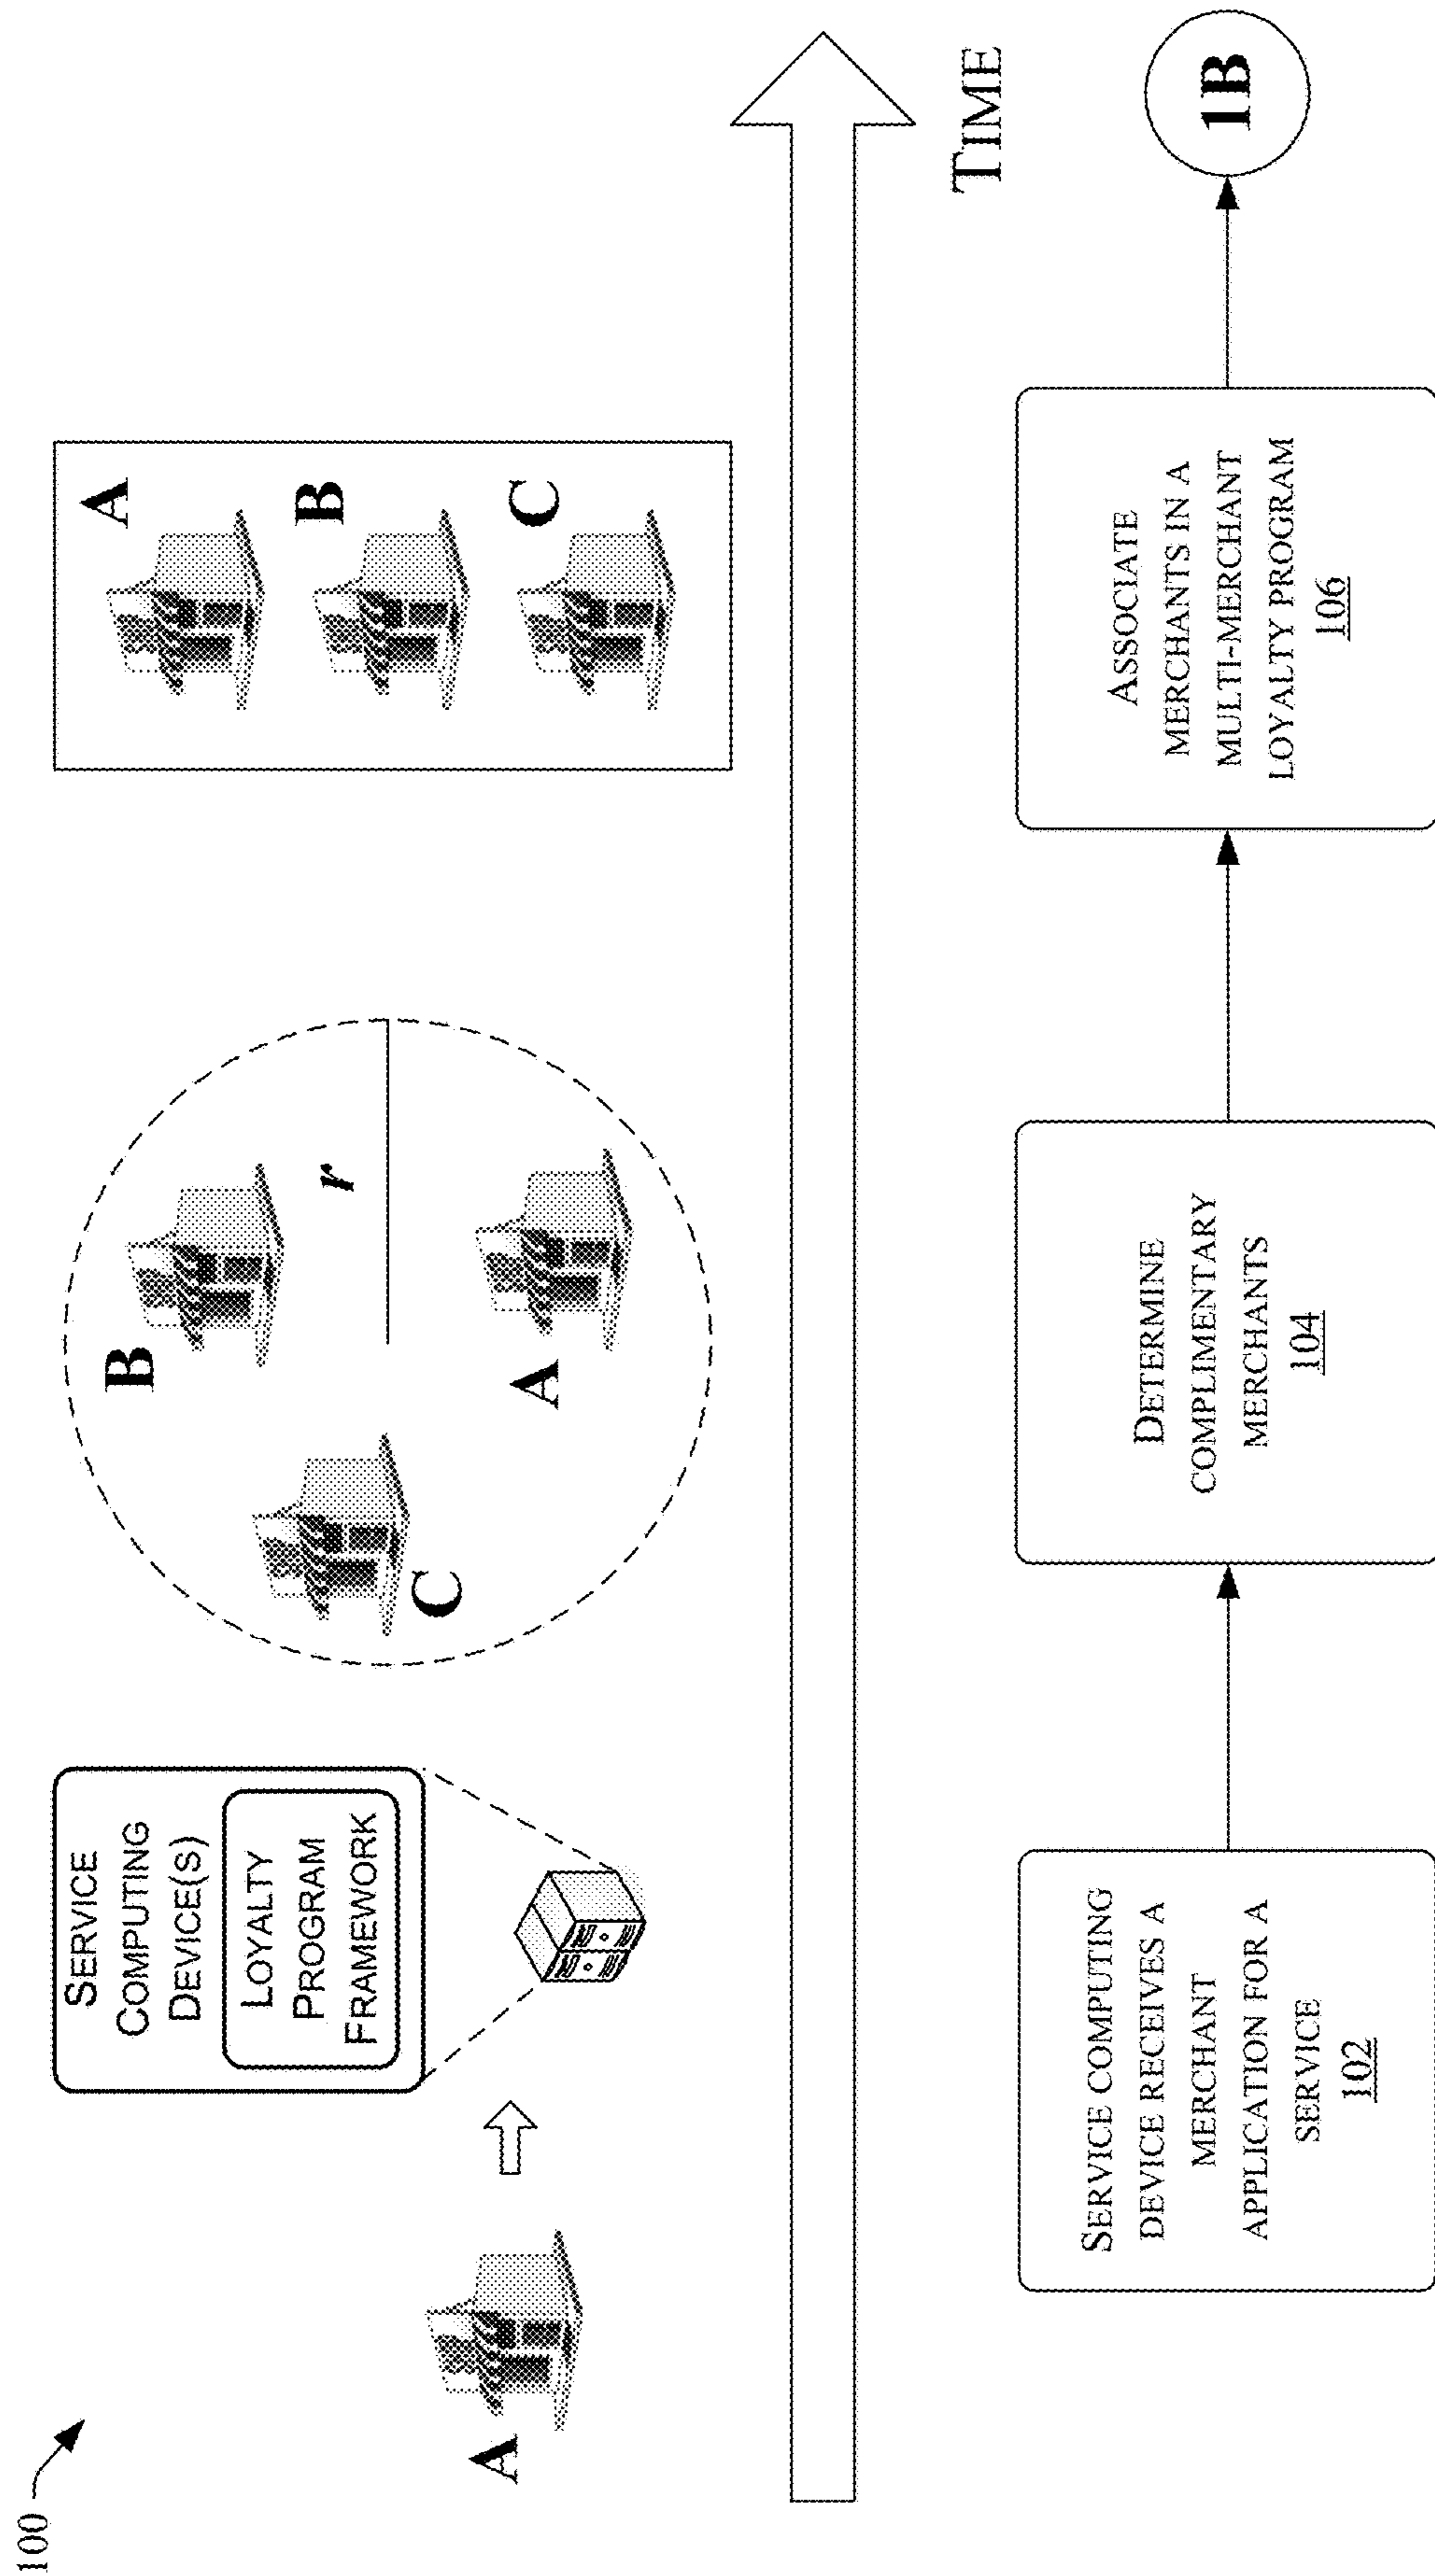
100

A

SERVICE COMPUTING DEVICE(S)

LOYALTY PROGRAM FRAMEWORK

C

B

r

A

A

B

C

TIME

SERVICE COMPUTING DEVICE RECEIVES A MERCHANT APPLICATION FOR A SERVICE
102

DETERMINE COMPLIMENTARY MERCHANTS
104

ASSOCIATE MERCHANTS IN A MULTI-MERCHANT LOYALTY PROGRAM
106

1B